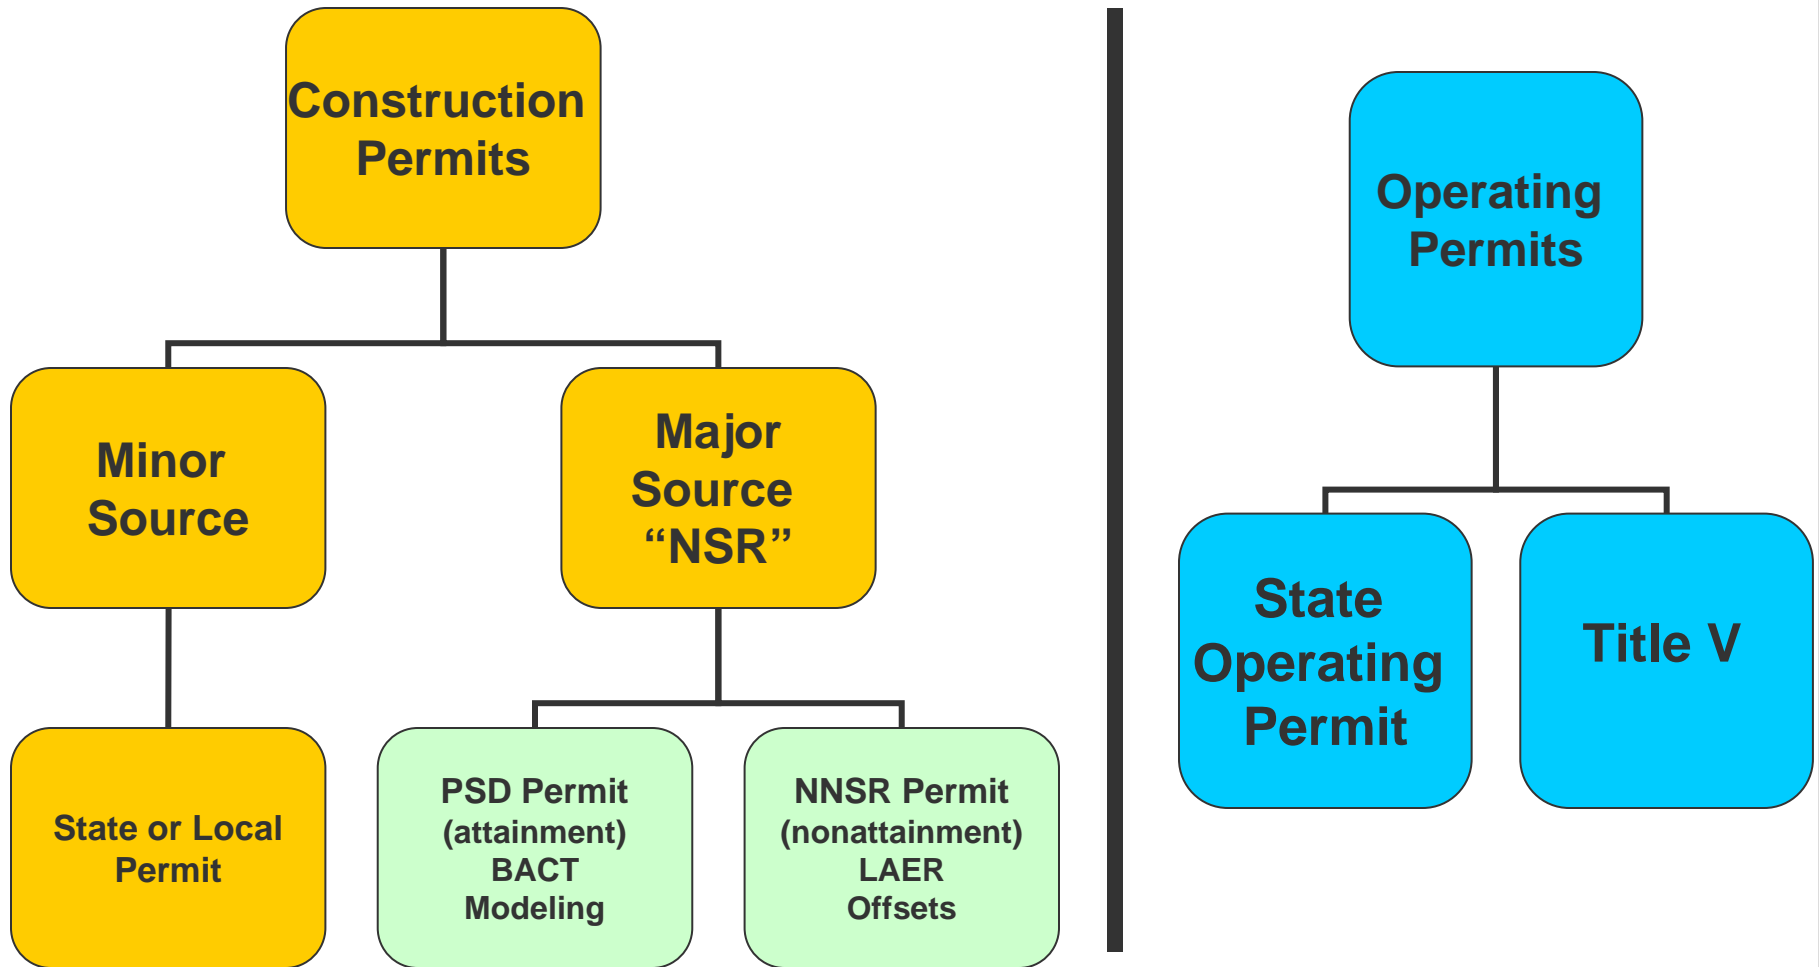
Construction Permits

Minor Source

Major Source "NSR"

State or Local Permit

PSD Permit (attainment) BACT Modeling

NNSR Permit (nonattainment) LAER Offsets

Operating Permits

State Operating Permit

Title V